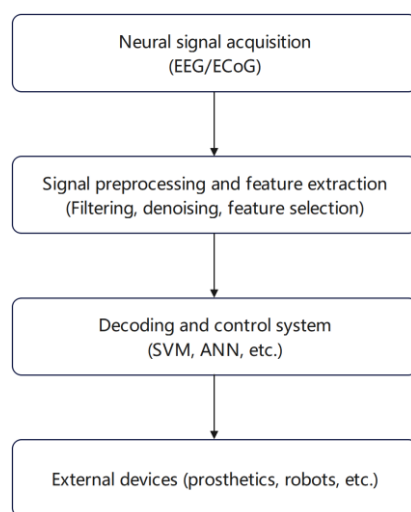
Neural signal acquisition
(EEG/ECoG)

Signal preprocessing and feature extraction
(Filtering, denoising, feature selection)

Decoding and control system
(SVM, ANN, etc.)

External devices (prosthetics, robots, etc.)